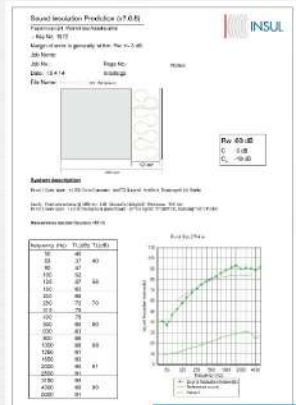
Sound Insulation Prediction (v7.0.8)

INSUL

Margin of error is generally within Rw +/- 3 dB

Job Name:
Job No.:
Date: 13.4.14
File Name:

Page No.:
Initials:

Notes:

Rw 40 dB
C -3 dB
$C_{tr}$ -10 dB

System description

Mass-law transmission loss (dB)

| Frequency (Hz) | TL(dB) | TL(dB) |
|---|---|---|
| 50 | 40 | |
| 63 | 37 | 40 |
| 80 | 46 | |
| 100 | 52 | |
| 125 | 57 | 55 |
| 160 | 60 | |
| 200 | 66 | |
| 250 | 70 | 70 |
| 315 | 75 | |
| 400 | 79 | |
| 500 | 80 | 80 |
| 630 | 80 | |
| 800 | 88 | |
| 1000 | 88 | 88 |
| 1250 | 90 | |
| 1600 | 90 | |
| 2000 | 90 | 91 |
| 2500 | 90 | |
| 3150 | 90 | |
| 4000 | 90 | 90 |
| 5000 | 90 | |

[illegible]

Frequency (Hz)